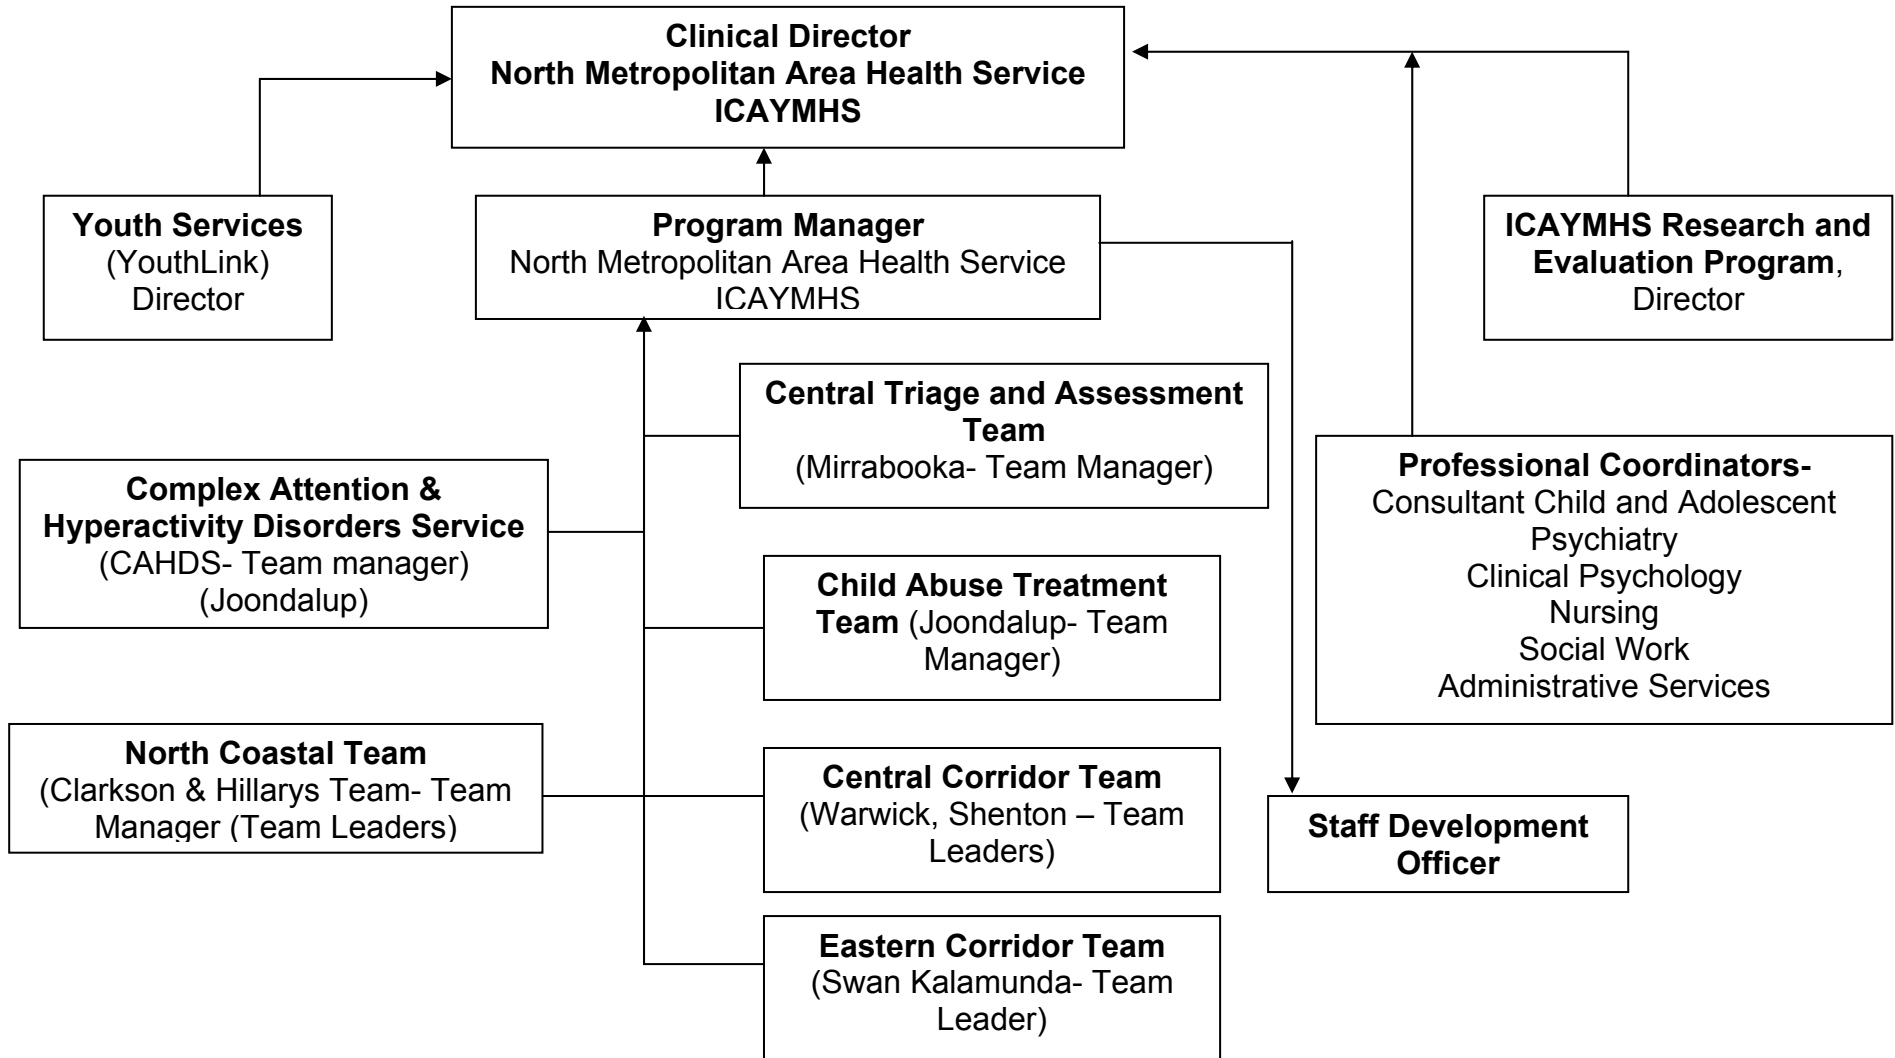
Clinical Director
North Metropolitan Area Health Service
ICAYMHS

Youth Services
(YouthLink)
Director

Program Manager
North Metropolitan Area Health Service
ICAYMHS

ICAYMHS Research and Evaluation Program, Director

Central Triage and Assessment Team
(Mirrabooka- Team Manager)

Complex Attention & Hyperactivity Disorders Service
(CAHDS- Team manager)
(Joondalup)

Professional Coordinators-
Consultant Child and Adolescent Psychiatry
Clinical Psychology
Nursing
Social Work
Administrative Services

Child Abuse Treatment Team (Joondalup- Team Manager)

North Coastal Team
(Clarkson & Hillarys Team- Team Manager (Team Leaders)

Central Corridor Team
(Warwick, Shenton – Team Leaders)

Staff Development Officer

Eastern Corridor Team
(Swan Kalamunda- Team Leader)